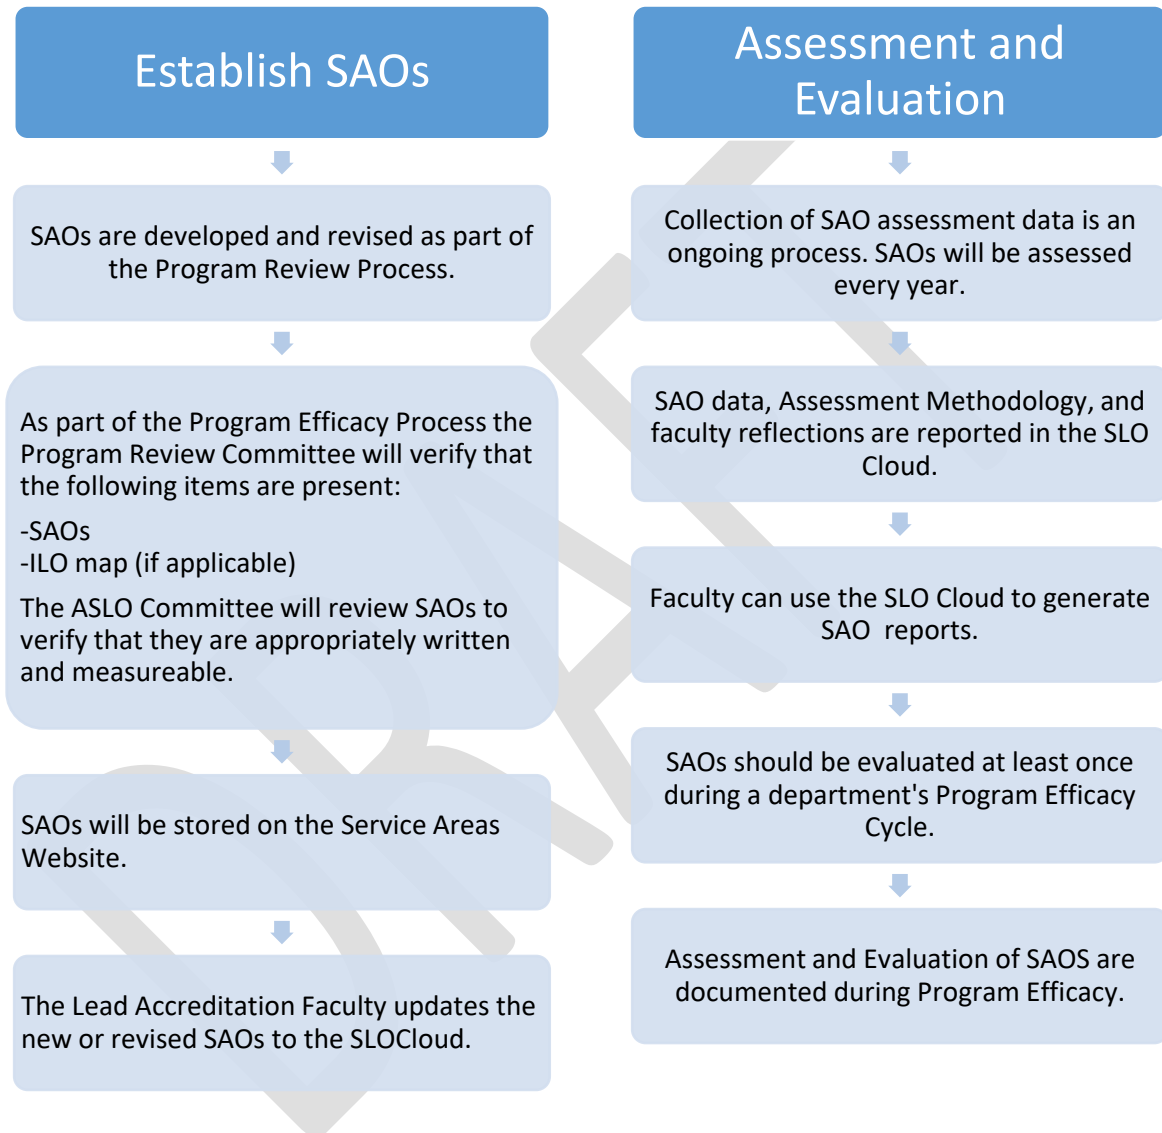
Establish SAOs

SAOs are developed and revised as part of the Program Review Process.

As part of the Program Efficacy Process the Program Review Committee will verify that the following items are present:

-SAOs
-ILO map (if applicable)

The ASLO Committee will review SAOs to verify that they are appropriately written and measureable.

SAOs will be stored on the Service Areas Website.

The Lead Accreditation Faculty updates the new or revised SAOs to the SLOCloud.

Assessment and Evaluation

Collection of SAO assessment data is an ongoing process. SAOs will be assessed every year.

SAO data, Assessment Methodology, and faculty reflections are reported in the SLO Cloud.

Faculty can use the SLO Cloud to generate SAO reports.

SAOs should be evaluated at least once during a department's Program Efficacy Cycle.

Assessment and Evaluation of SAOS are documented during Program Efficacy.